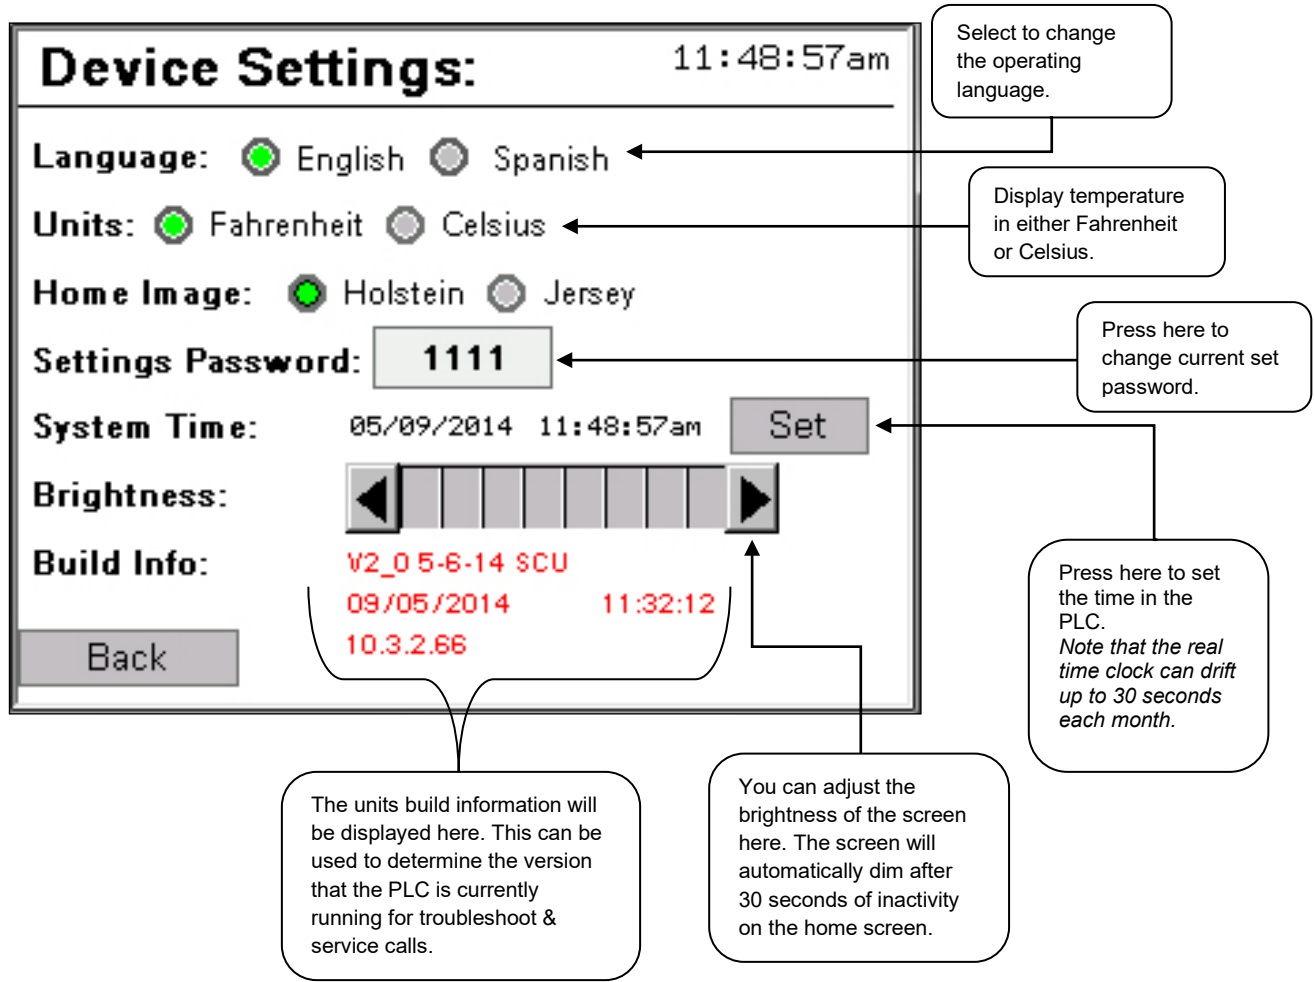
Device Settings: 11:48:57am

Select to change the operating language.

Language: English Spanish

Display temperature in either Fahrenheit or Celsius.

Units: Fahrenheit Celsius

Home Image: Holstein Jersey

Press here to change current set password.

Settings Password: 1111

System Time: 05/09/2014 11:48:57am Set

Brightness:

Build Info: V2_0 5-6-14 SCU
09/05/2014 11:32:12
10.3.2.66

Back

Press here to set the time in the PLC.
*Note that the real time clock can drift up to 30 seconds each month.*

The units build information will be displayed here. This can be used to determine the version that the PLC is currently running for troubleshoot & service calls.

You can adjust the brightness of the screen here. The screen will automatically dim after 30 seconds of inactivity on the home screen.